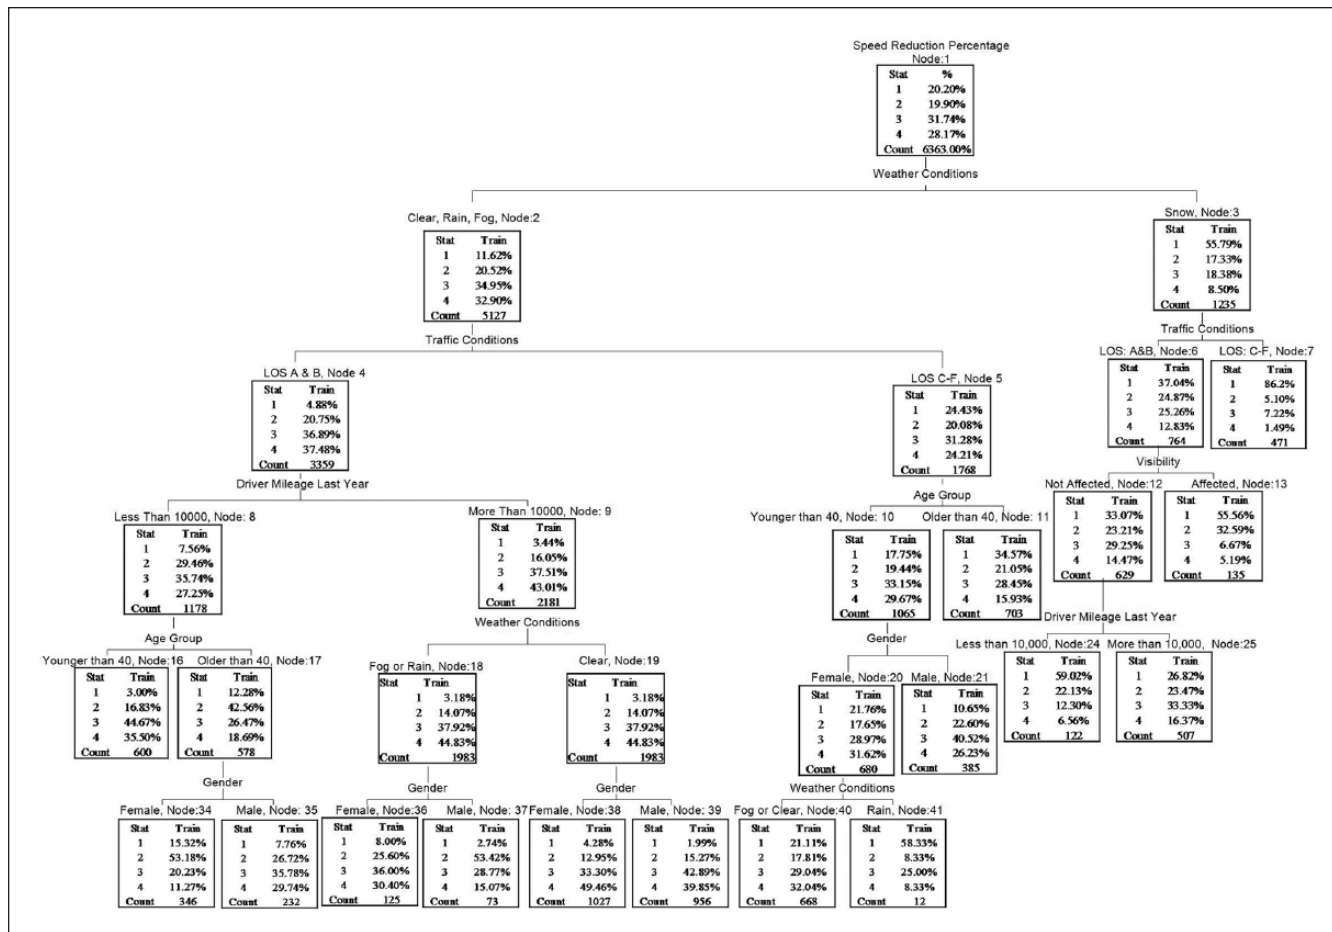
Speed Reduction Percentage
Node:1

| Stat | % |
|---|---|
| 1 | 20.20% |
| 2 | 19.90% |
| 3 | 31.74% |
| 4 | 28.17% |
| Count | 6363.00% |

Weather Conditions

Clear, Rain, Fog, Node:2

| Stat | Train |
|---|---|
| 1 | 11.62% |
| 2 | 20.52% |
| 3 | 34.95% |
| 4 | 32.90% |
| Count | 5127 |

Snow, Node:3

| Stat | Train |
|---|---|
| 1 | 55.79% |
| 2 | 17.33% |
| 3 | 18.38% |
| 4 | 8.50% |
| Count | 1235 |

Traffic Conditions

LOS A & B, Node 4

| Stat | Train |
|---|---|
| 1 | 4.88% |
| 2 | 20.75% |
| 3 | 36.89% |
| 4 | 37.48% |
| Count | 3359 |

LOS C-F, Node 5

| Stat | Train |
|---|---|
| 1 | 24.43% |
| 2 | 20.08% |
| 3 | 31.28% |
| 4 | 24.21% |
| Count | 1768 |

Traffic Conditions

LOS: A&B, Node:6

| Stat | Train |
|---|---|
| 1 | 37.04% |
| 2 | 24.87% |
| 3 | 25.26% |
| 4 | 12.83% |
| Count | 764 |

LOS: C-F, Node:7

| Stat | Train |
|---|---|
| 1 | 86.2% |
| 2 | 5.10% |
| 3 | 7.22% |
| 4 | 1.49% |
| Count | 471 |

Driver Mileage Last Year

Less Than 10000, Node: 8

| Stat | Train |
|---|---|
| 1 | 7.56% |
| 2 | 29.46% |
| 3 | 35.74% |
| 4 | 27.25% |
| Count | 1178 |

More Than 10000, Node: 9

| Stat | Train |
|---|---|
| 1 | 3.44% |
| 2 | 16.05% |
| 3 | 37.51% |
| 4 | 43.01% |
| Count | 2181 |

Age Group

Younger than 40, Node: 10

| Stat | Train |
|---|---|
| 1 | 17.75% |
| 2 | 19.44% |
| 3 | 33.15% |
| 4 | 29.67% |
| Count | 1065 |

Older than 40, Node: 11

| Stat | Train |
|---|---|
| 1 | 34.57% |
| 2 | 21.05% |
| 3 | 28.45% |
| 4 | 15.93% |
| Count | 703 |

Visibility

Not Affected, Node:12

| Stat | Train |
|---|---|
| 1 | 33.07% |
| 2 | 23.21% |
| 3 | 29.25% |
| 4 | 14.47% |
| Count | 629 |

Affected, Node:13

| Stat | Train |
|---|---|
| 1 | 55.56% |
| 2 | 32.59% |
| 3 | 6.67% |
| 4 | 5.19% |
| Count | 135 |

Age Group

Younger than 40, Node:16

| Stat | Train |
|---|---|
| 1 | 3.00% |
| 2 | 16.83% |
| 3 | 44.67% |
| 4 | 35.50% |
| Count | 600 |

Older than 40, Node:17

| Stat | Train |
|---|---|
| 1 | 12.28% |
| 2 | 42.56% |
| 3 | 26.47% |
| 4 | 18.69% |
| Count | 578 |

Weather Conditions

Fog or Rain, Node:18

| Stat | Train |
|---|---|
| 1 | 3.18% |
| 2 | 14.07% |
| 3 | 37.92% |
| 4 | 44.83% |
| Count | 1983 |

Clear, Node:19

| Stat | Train |
|---|---|
| 1 | 3.18% |
| 2 | 14.07% |
| 3 | 37.92% |
| 4 | 44.83% |
| Count | 1983 |

Gender

Female, Node:20

| Stat | Train |
|---|---|
| 1 | 21.76% |
| 2 | 17.65% |
| 3 | 28.97% |
| 4 | 31.62% |
| Count | 680 |

Male, Node:21

| Stat | Train |
|---|---|
| 1 | 10.65% |
| 2 | 22.60% |
| 3 | 40.52% |
| 4 | 26.23% |
| Count | 385 |

Driver Mileage Last Year

Less than 10,000, Node:24

| Stat | Train |
|---|---|
| 1 | 59.02% |
| 2 | 22.13% |
| 3 | 12.30% |
| 4 | 6.56% |
| Count | 122 |

More than 10,000, Node:25

| Stat | Train |
|---|---|
| 1 | 26.82% |
| 2 | 23.47% |
| 3 | 33.33% |
| 4 | 16.37% |
| Count | 507 |

Gender

Female, Node:34

| Stat | Train |
|---|---|
| 1 | 15.32% |
| 2 | 53.18% |
| 3 | 20.23% |
| 4 | 11.27% |
| Count | 346 |

Male, Node: 35

| Stat | Train |
|---|---|
| 1 | 7.76% |
| 2 | 26.72% |
| 3 | 35.78% |
| 4 | 29.74% |
| Count | 232 |

Gender

Female, Node:36

| Stat | Train |
|---|---|
| 1 | 8.00% |
| 2 | 25.60% |
| 3 | 36.00% |
| 4 | 30.40% |
| Count | 125 |

Male, Node: 37

| Stat | Train |
|---|---|
| 1 | 2.74% |
| 2 | 53.42% |
| 3 | 28.77% |
| 4 | 15.07% |
| Count | 73 |

Gender

Female, Node:38

| Stat | Train |
|---|---|
| 1 | 4.28% |
| 2 | 12.95% |
| 3 | 33.30% |
| 4 | 49.46% |
| Count | 1027 |

Male, Node: 39

| Stat | Train |
|---|---|
| 1 | 1.99% |
| 2 | 15.27% |
| 3 | 42.89% |
| 4 | 39.85% |
| Count | 956 |

Weather Conditions

Fog or Clear, Node:40

| Stat | Train |
|---|---|
| 1 | 21.11% |
| 2 | 17.81% |
| 3 | 29.04% |
| 4 | 32.04% |
| Count | 668 |

Rain, Node:41

| Stat | Train |
|---|---|
| 1 | 58.33% |
| 2 | 8.33% |
| 3 | 25.00% |
| 4 | 8.33% |
| Count | 12 |